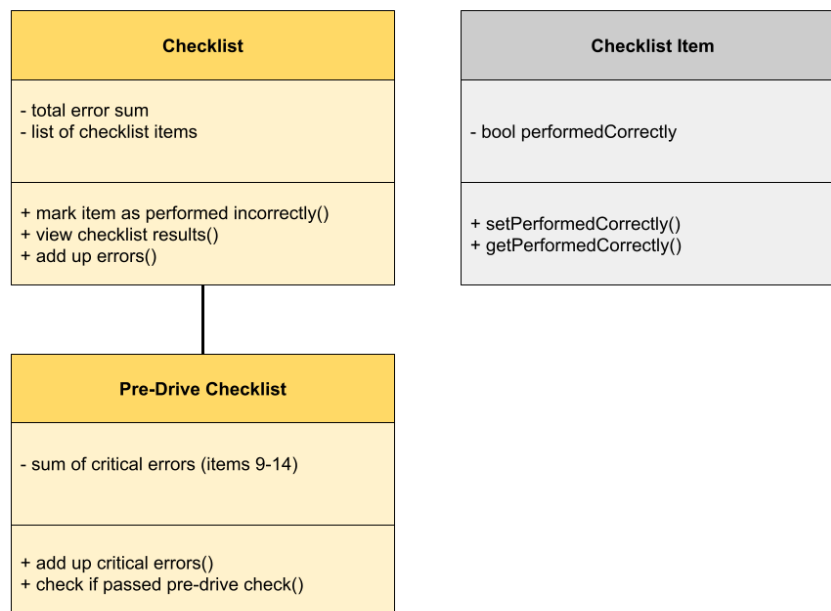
Checklist

- total error sum
- list of checklist items

+ mark item as performed incorrectly()
+ view checklist results()
+ add up errors()

Checklist Item

- bool performedCorrectly

+ setPerformedCorrectly()
+ getPerformedCorrectly()

Pre-Drive Checklist

- sum of critical errors (items 9-14)

+ add up critical errors()
+ check if passed pre-drive check()